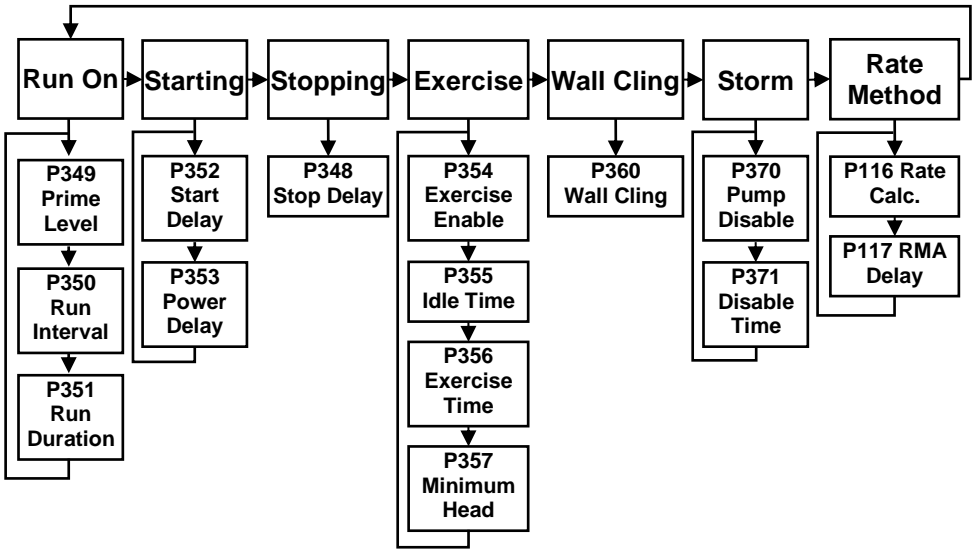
Run On
Starting
Stopping
Exercise
Wall Cling
Storm
Rate Method

P349 Prime Level
P350 Run Interval
P351 Run Duration

P352 Start Delay
P353 Power Delay

P348 Stop Delay

P354 Exercise Enable
P355 Idle Time
P356 Exercise Time
P357 Minimum Head

P360 Wall Cling

P370 Pump Disable
P371 Disable Time

P116 Rate Calc.
P117 RMA Delay